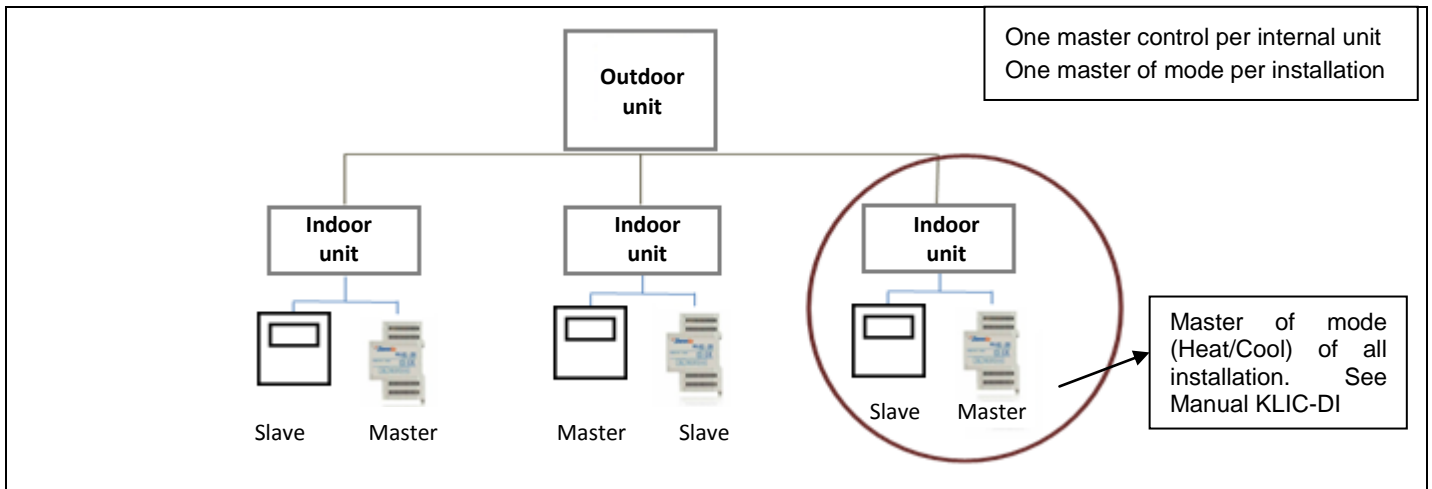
One master control per internal unit
One master of mode per installation

Outdoor unit

Indoor unit

Indoor unit

Indoor unit

Slave Master

Master Slave

Slave Master

Master of mode (Heat/Cool) of all installation. See Manual KLIC-DI